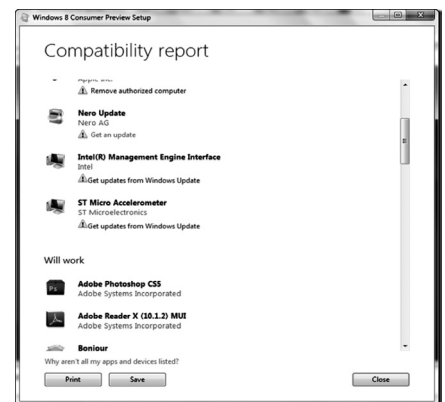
Windows 8 Consumer Preview Setup

Compatibility report

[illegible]

Remove authorized computer

Nero Update
Nero AG
Get an update

Intel(R) Management Engine Interface
Intel
Get updates from Windows Update

ST Micro Accelerometer
ST Microelectronics
Get updates from Windows Update

Will work

Adobe Photoshop CS5
Adobe Systems Incorporated

Adobe Reader X (10.1.2) MUI
Adobe Systems Incorporated

Bonjour

Why aren't all my apps and devices listed?

Print Save Close